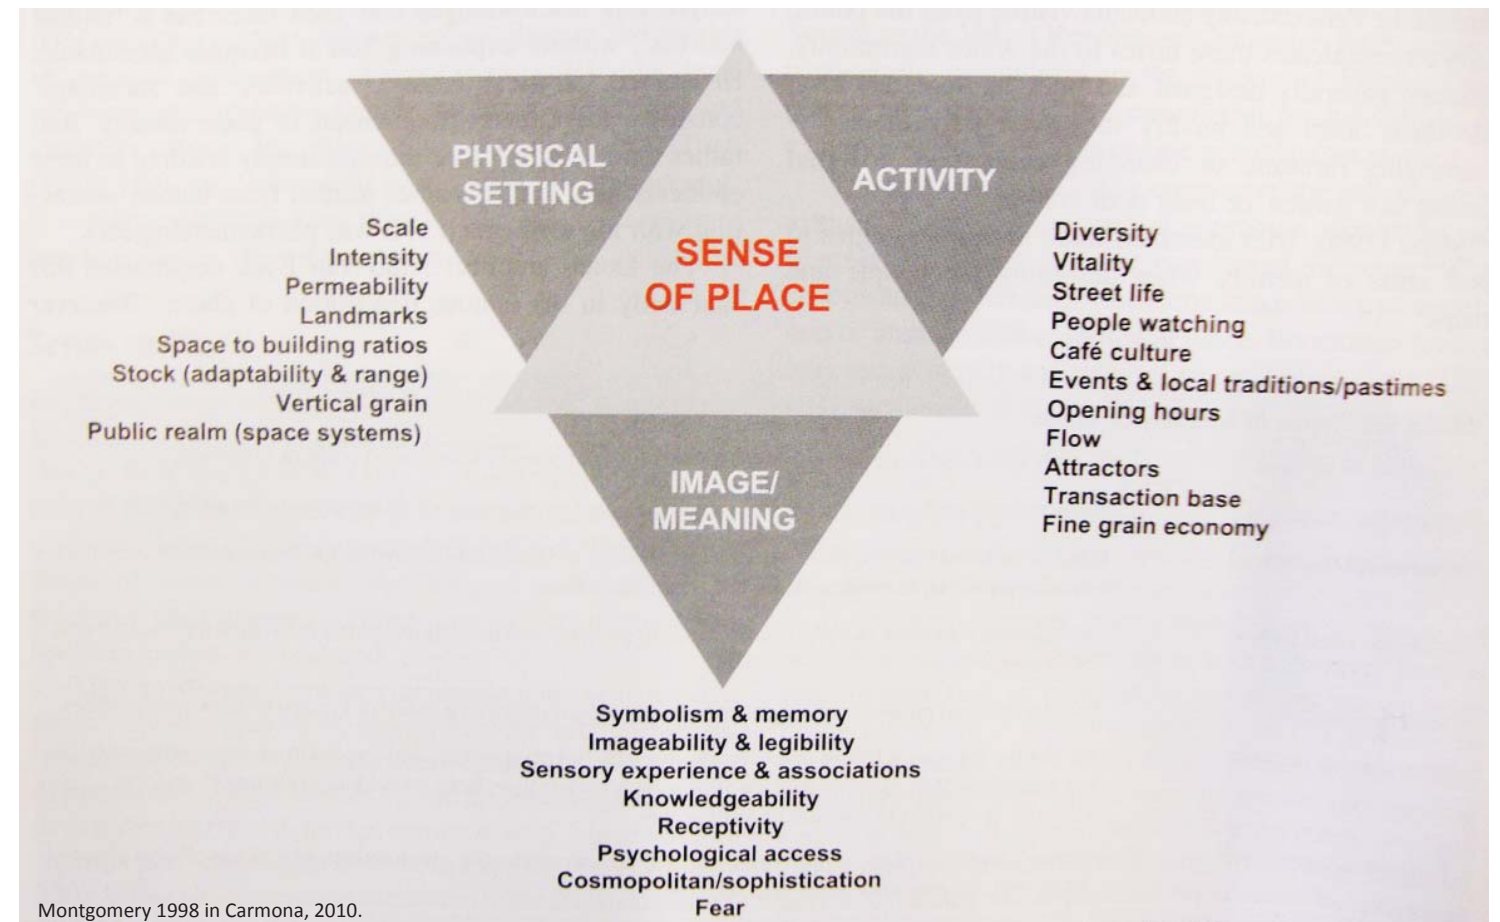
PHYSICAL SETTING

ACTIVITY

SENSE OF PLACE

IMAGE/ MEANING

Scale
Intensity
Permeability
Landmarks
Space to building ratios
Stock (adaptability & range)
Vertical grain
Public realm (space systems)

Diversity
Vitality
Street life
People watching
Café culture
Events & local traditions/pastimes
Opening hours
Flow
Attractors
Transaction base
Fine grain economy

Symbolism & memory
Imageability & legibility
Sensory experience & associations
Knowledgeability
Receptivity
Psychological access
Cosmopolitan/sophistication
Fear

Montgomery 1998 in Carmona, 2010.